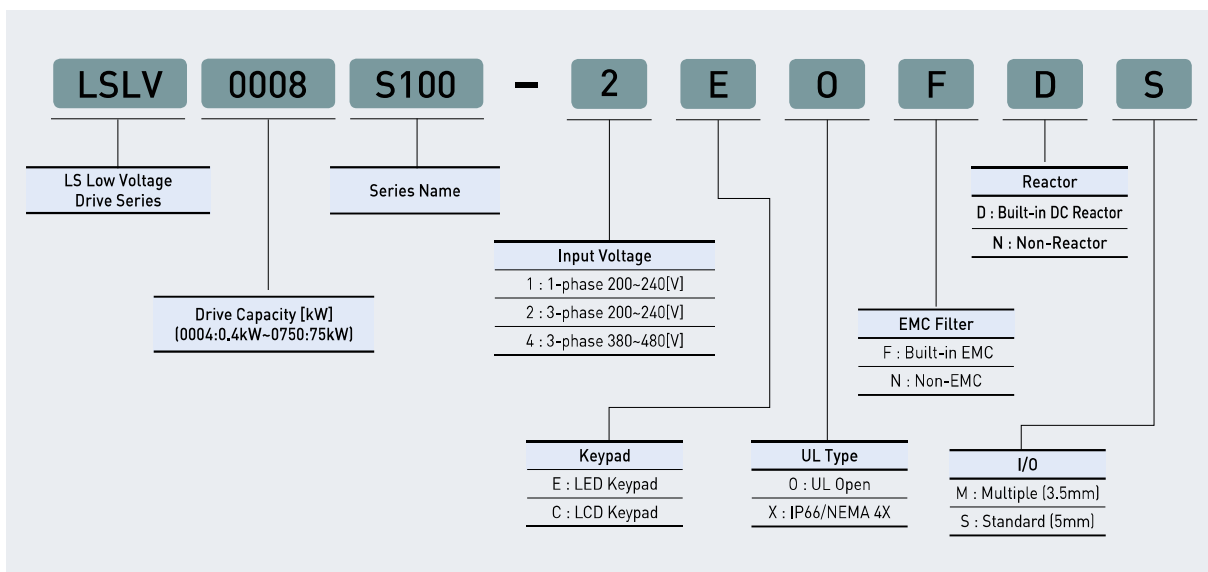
LSLV 0008 S100 – 2 E O F D S

LS Low Voltage Drive Series

Series Name

Reactor
D : Built-in DC Reactor
N : Non-Reactor

Input Voltage
1 : 1-phase 200~240[V]
2 : 3-phase 200~240[V]
4 : 3-phase 380~480[V]

Drive Capacity [kW]
(0004:0.4kW~0750:75kW)

EMC Filter
F : Built-in EMC
N : Non-EMC

Keypad
E : LED Keypad
C : LCD Keypad

UL Type
O : UL Open
X : IP66/NEMA 4X

I/O
M : Multiple (3.5mm)
S : Standard (5mm)